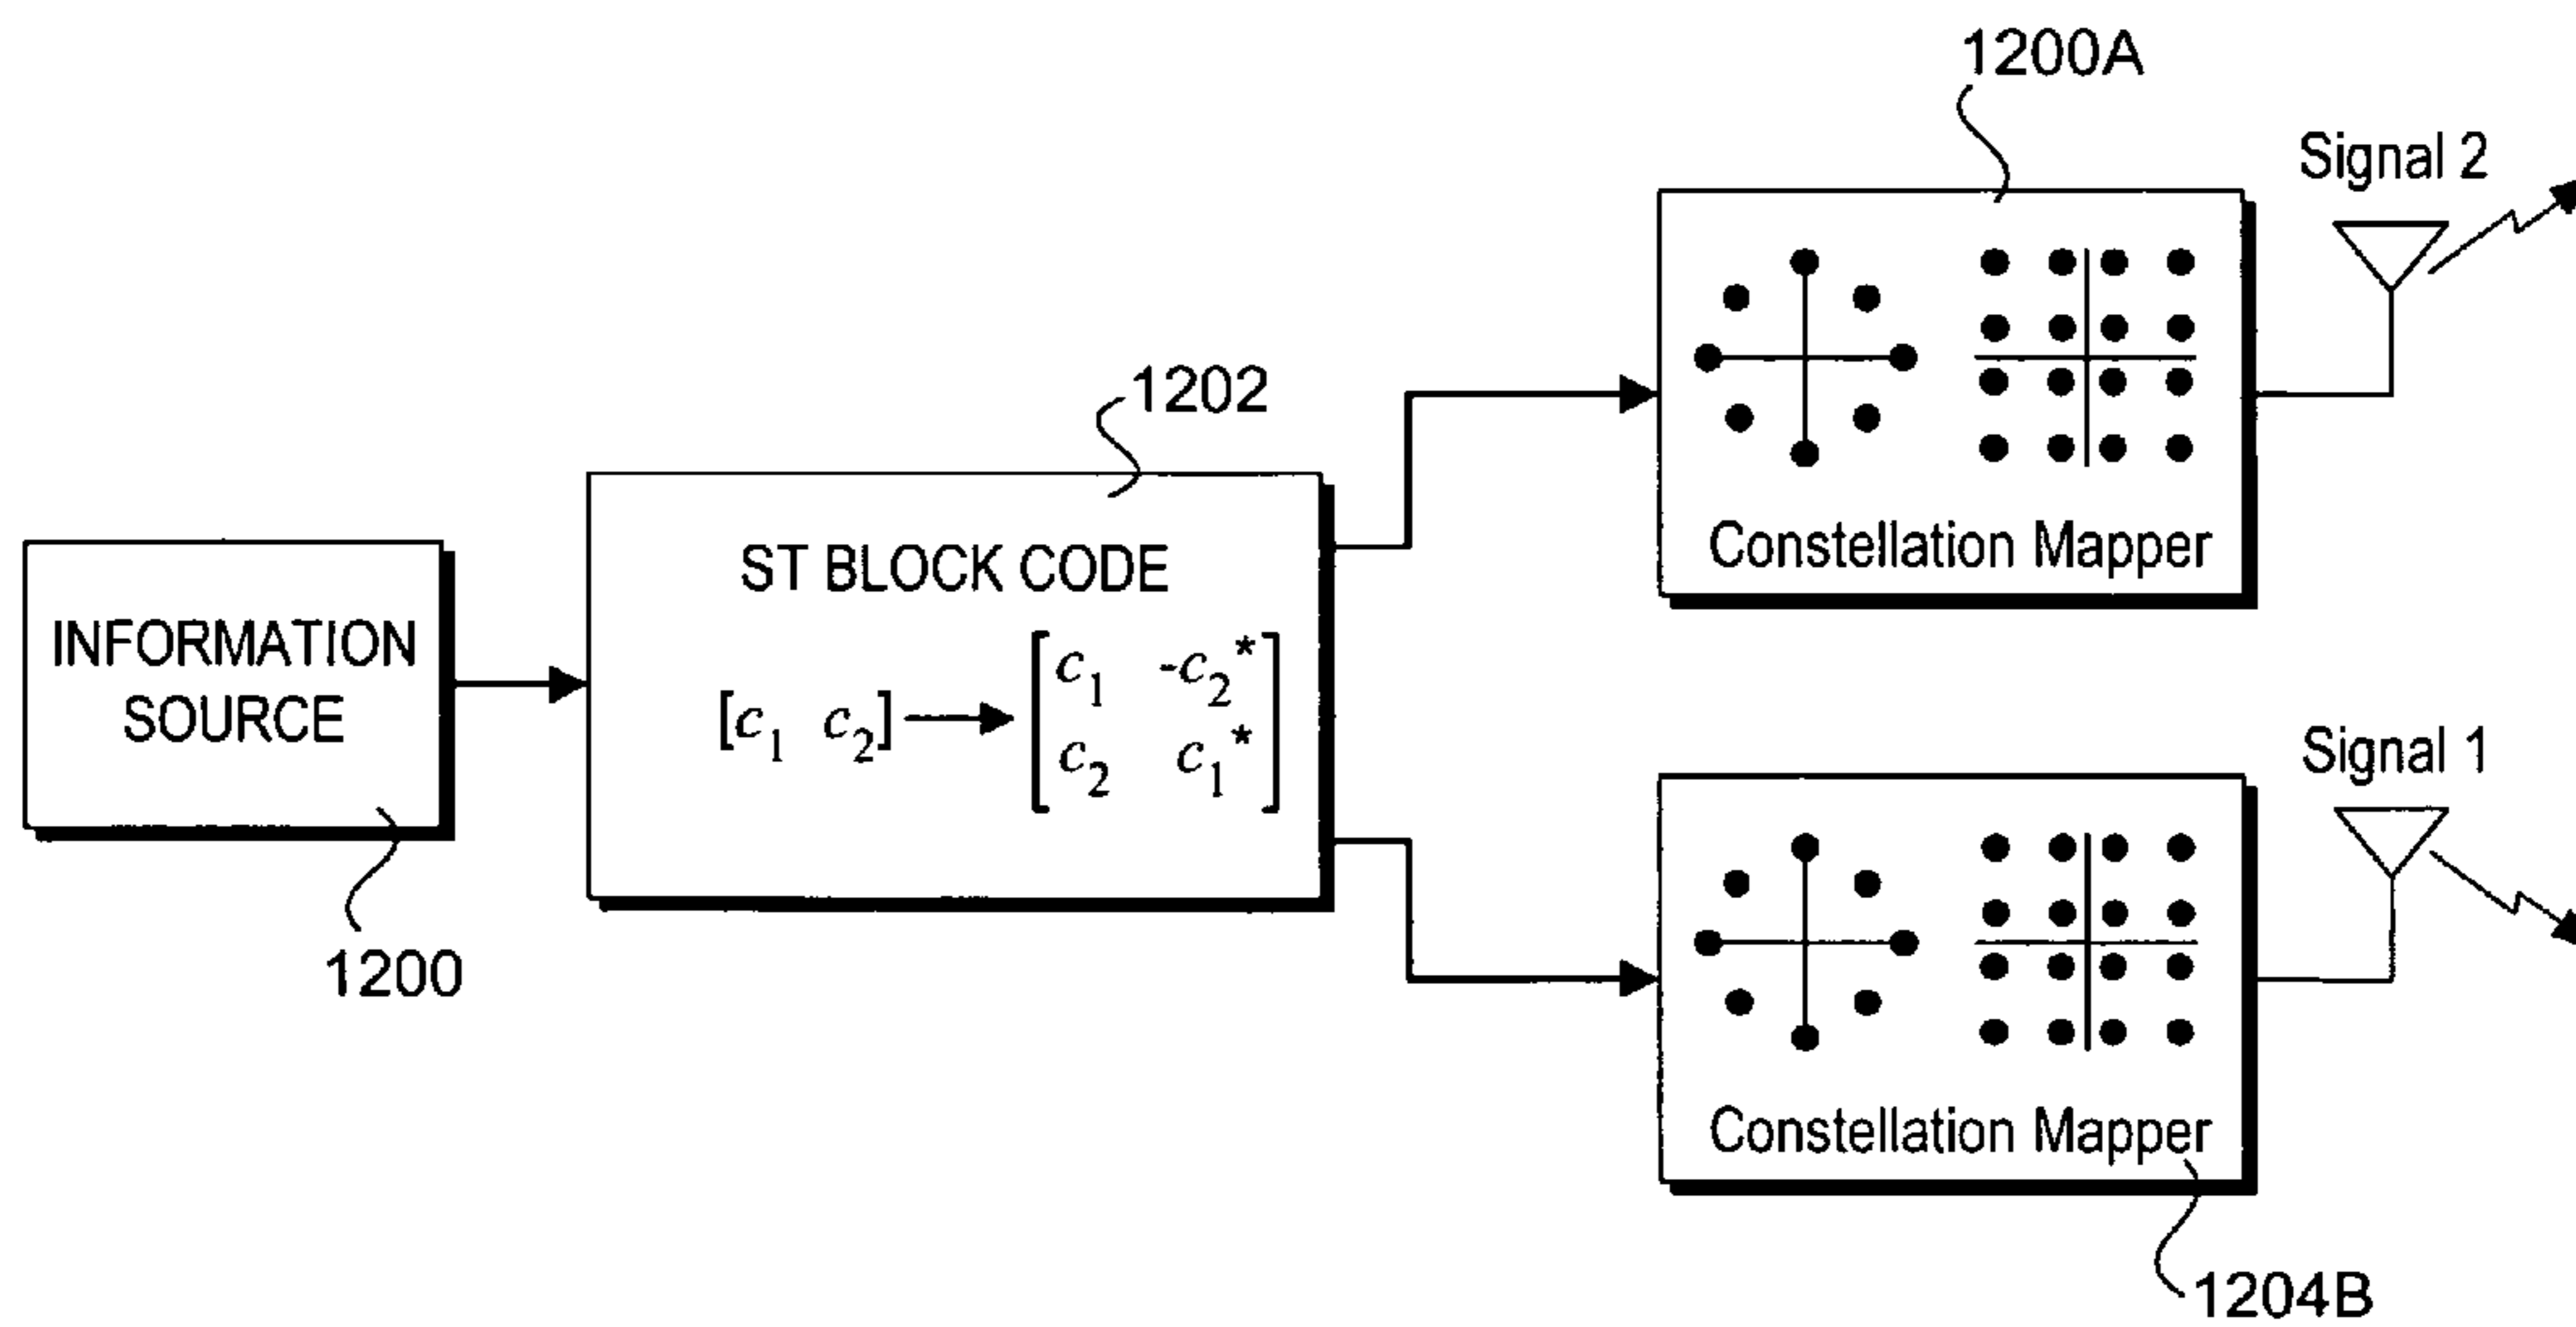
1200A

Signal 2

1202

ST BLOCK CODE

INFORMATION SOURCE

$[c_1 \ c_2] \longrightarrow \begin{bmatrix} c_1 & -c_2^* \\ c_2 & c_1^* \end{bmatrix}$

Constellation Mapper

Signal 1

1200

Constellation Mapper

1204B